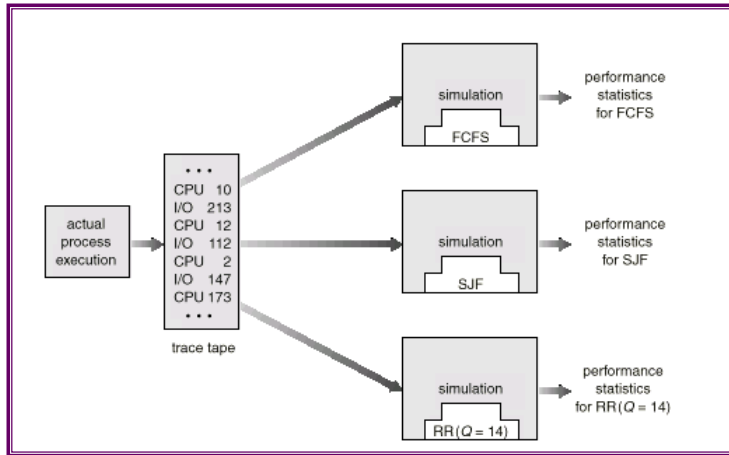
actual process execution

• • •
CPU 10
I/O 213
CPU 12
I/O 112
CPU 2
I/O 147
CPU 173
• • •

trace tape

simulation
FCFS

performance statistics for FCFS

simulation
SJF

performance statistics for SJF

simulation
RR ($Q$ = 14)

performance statistics for RR ($Q$ = 14)